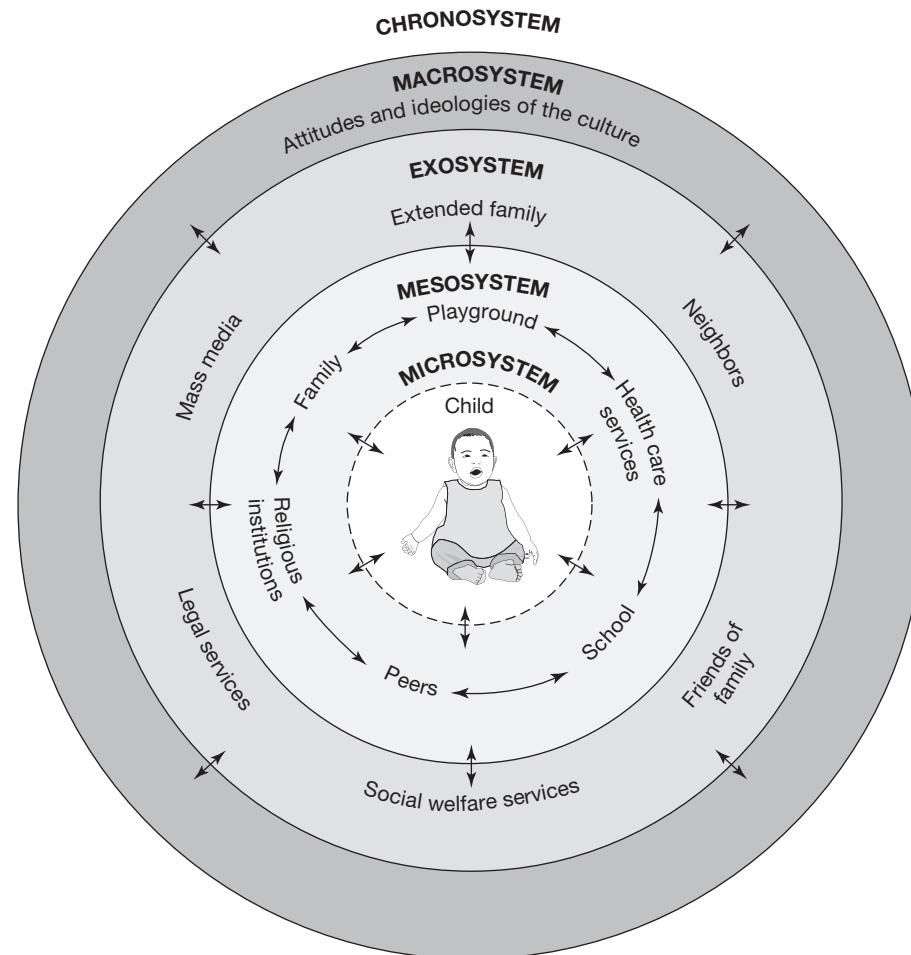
CHRONOSYSTEM

MACROSYSTEM
Attitudes and ideologies of the culture

EXOSYSTEM
Extended family

Mass media

Neighbors

MESOSYSTEM
Playground

Family

MICROSYSTEM
Child

Health care services

Religious institutions

School

Peers

Legal services

Friends of family

Social welfare services